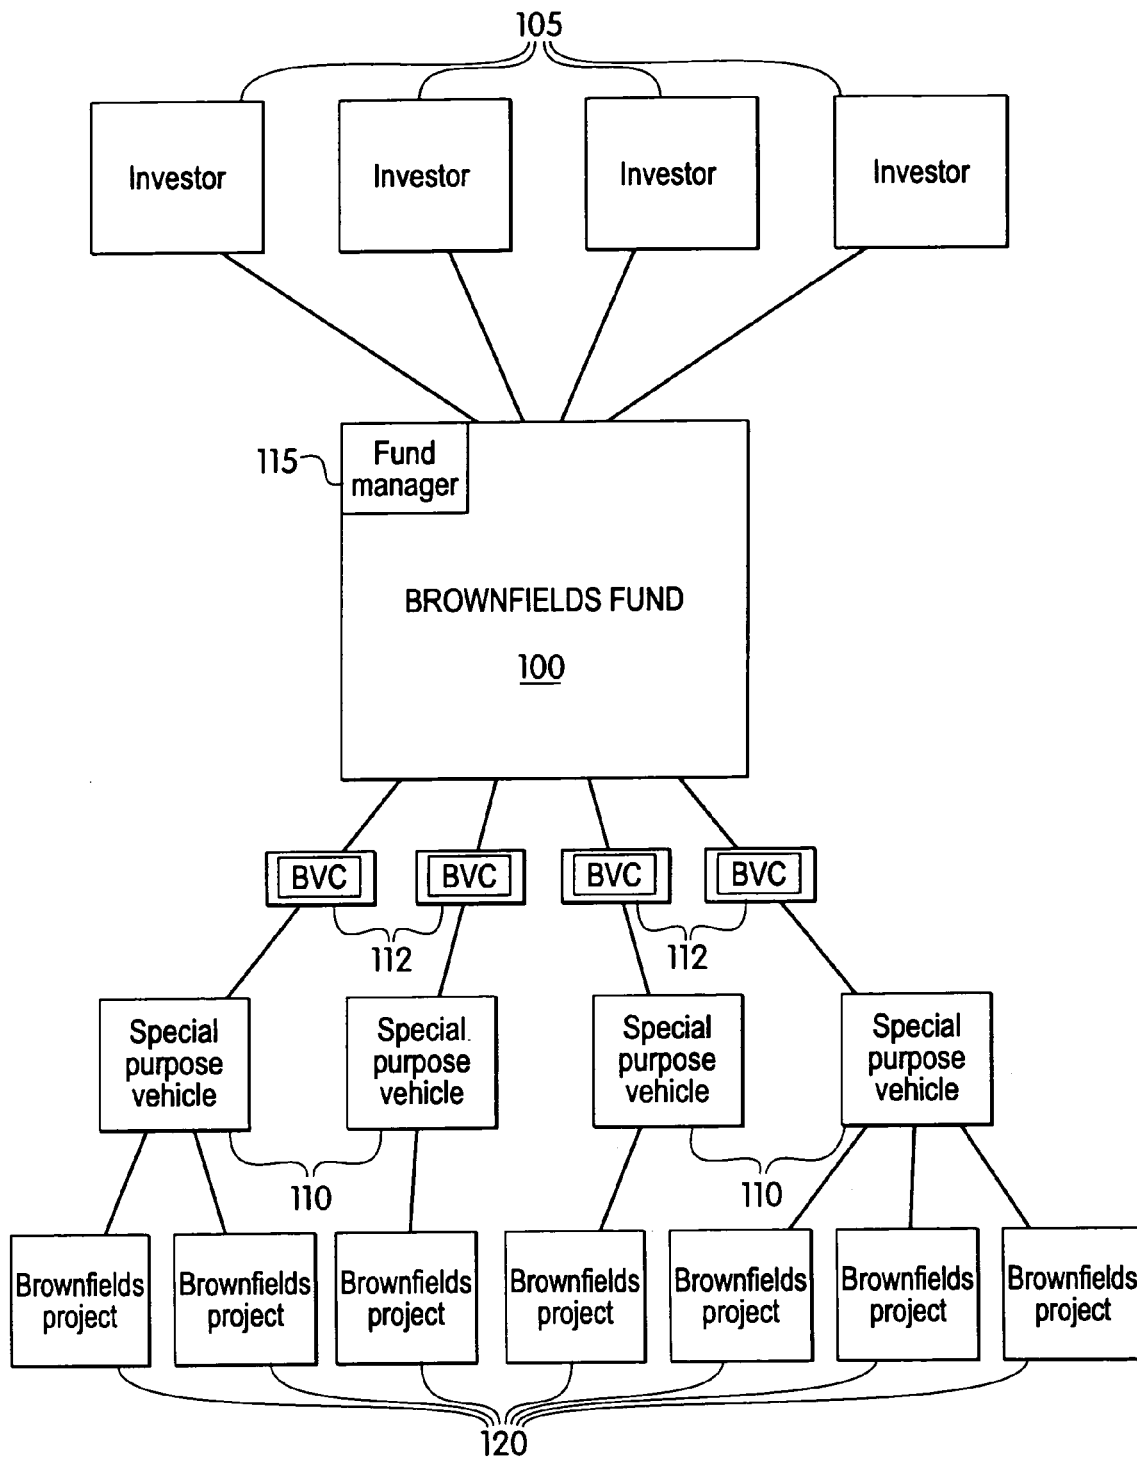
105

Investor

Investor

Investor

Investor

115

Fund manager

BROWNFIELDS FUND

100

BVC

BVC

BVC

BVC

112

112

Special purpose vehicle

Special purpose vehicle

Special purpose vehicle

Special purpose vehicle

110

110

Brownfields project

Brownfields project

Brownfields project

Brownfields project

Brownfields project

Brownfields project

Brownfields project

120